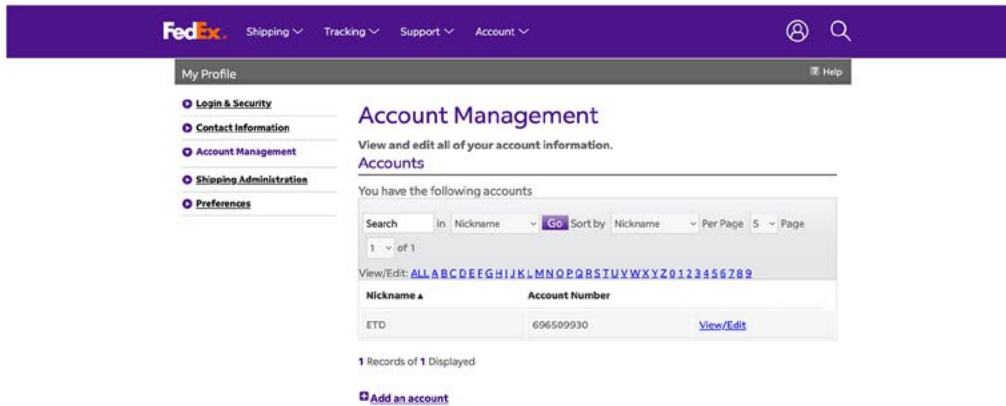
FedEx. Shipping Tracking Support Account

My Profile

Help

Login & Security

Contact Information

Account Management

Shipping Administration

Preferences

Account Management

View and edit all of your account information.

Accounts

You have the following accounts

Search in Nickname Go Sort by Nickname Per Page 5 Page 1 of 1

View/Edit: ALL A B C D E F G H I J K L M N O P Q R S T U V W X Y Z 0 1 2 3 4 5 6 7 8 9

| Nickname ▲ | Account Number | |
|---|---|---|
| ETD | 696509930 | View/Edit |

1 Records of 1 Displayed

Add an account